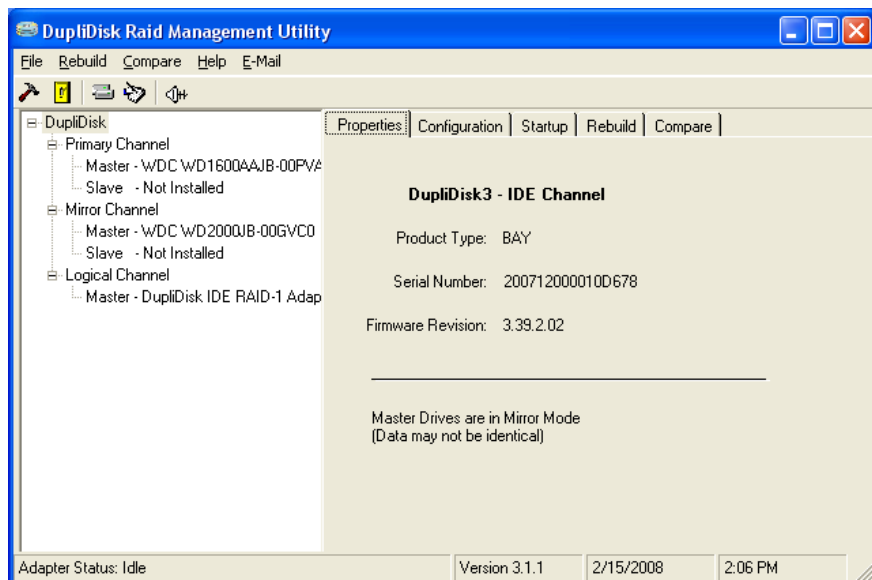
DupliDisk Raid Management Utility

File Rebuild Compare Help E-Mail

DupliDisk
Primary Channel
Master - WDC WD1600AAJB-00PVA
Slave - Not Installed
Mirror Channel
Master - WDC WD2000JB-00GVC0
Slave - Not Installed
Logical Channel
Master - DupliDisk IDE RAID-1 Adap

Properties | Configuration | Startup | Rebuild | Compare

DupliDisk3 - IDE Channel

Product Type: BAY

Serial Number: 200712000010D678

Firmware Revision: 3.39.2.02

Master Drives are in Mirror Mode
(Data may not be identical)

Adapter Status: Idle | Version 3.1.1 | 2/15/2008 | 2:06 PM